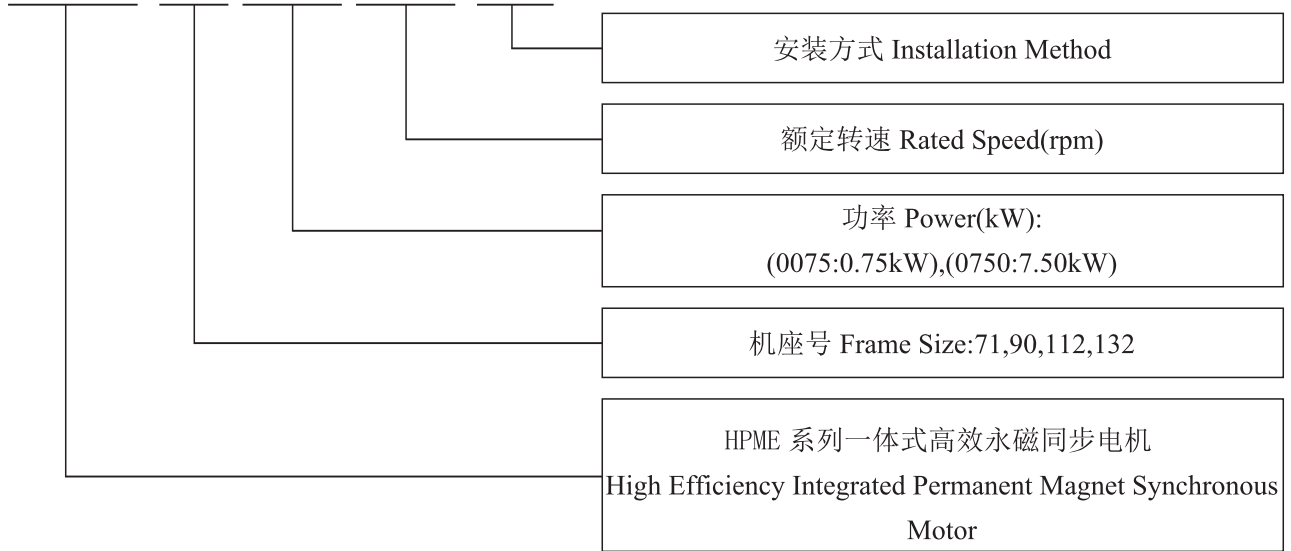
安装方式 Installation Method

额定转速 Rated Speed(rpm)

功率 Power(kW):
(0075:0.75kW),(0750:7.50kW)

机座号 Frame Size:71,90,112,132

HPME 系列一体式高效永磁同步电机
High Efficiency Integrated Permanent Magnet Synchronous Motor